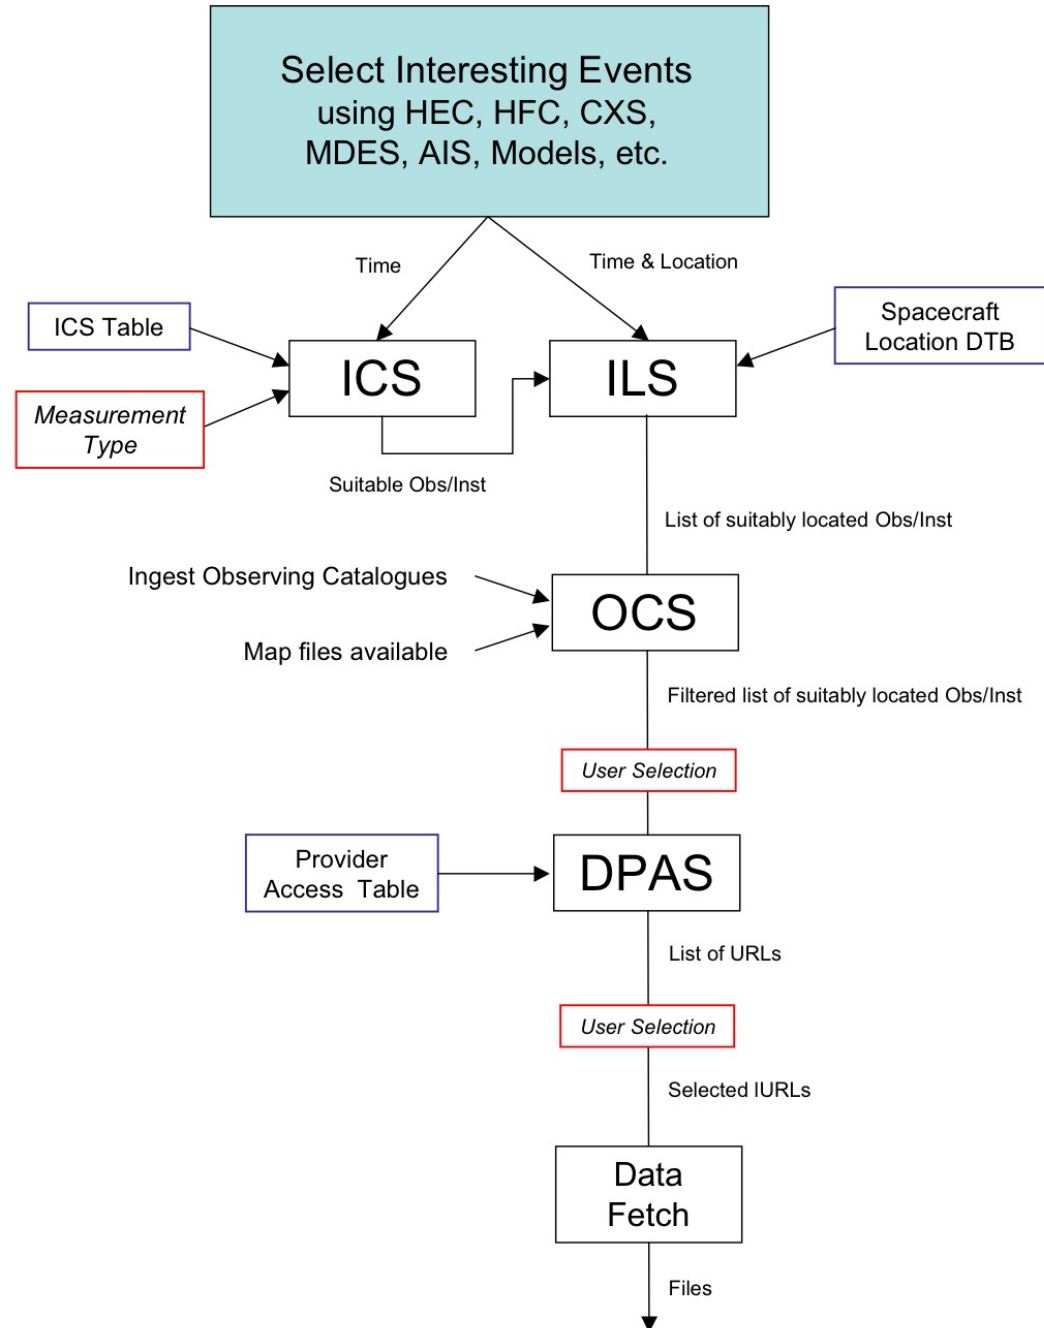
Select Interesting Events using HEC, HFC, CXS, MDES, AIS, Models, etc.

Time

Time & Location

ICS Table

Spacecraft Location DTB

ICS

ILS

Measurement Type

Suitable Obs/Inst

List of suitably located Obs/Inst

Ingest Observing Catalogues

OCS

Map files available

Filtered list of suitably located Obs/Inst

User Selection

Provider Access Table

DPAS

List of URLs

User Selection

Selected IURLs

Data Fetch

Files